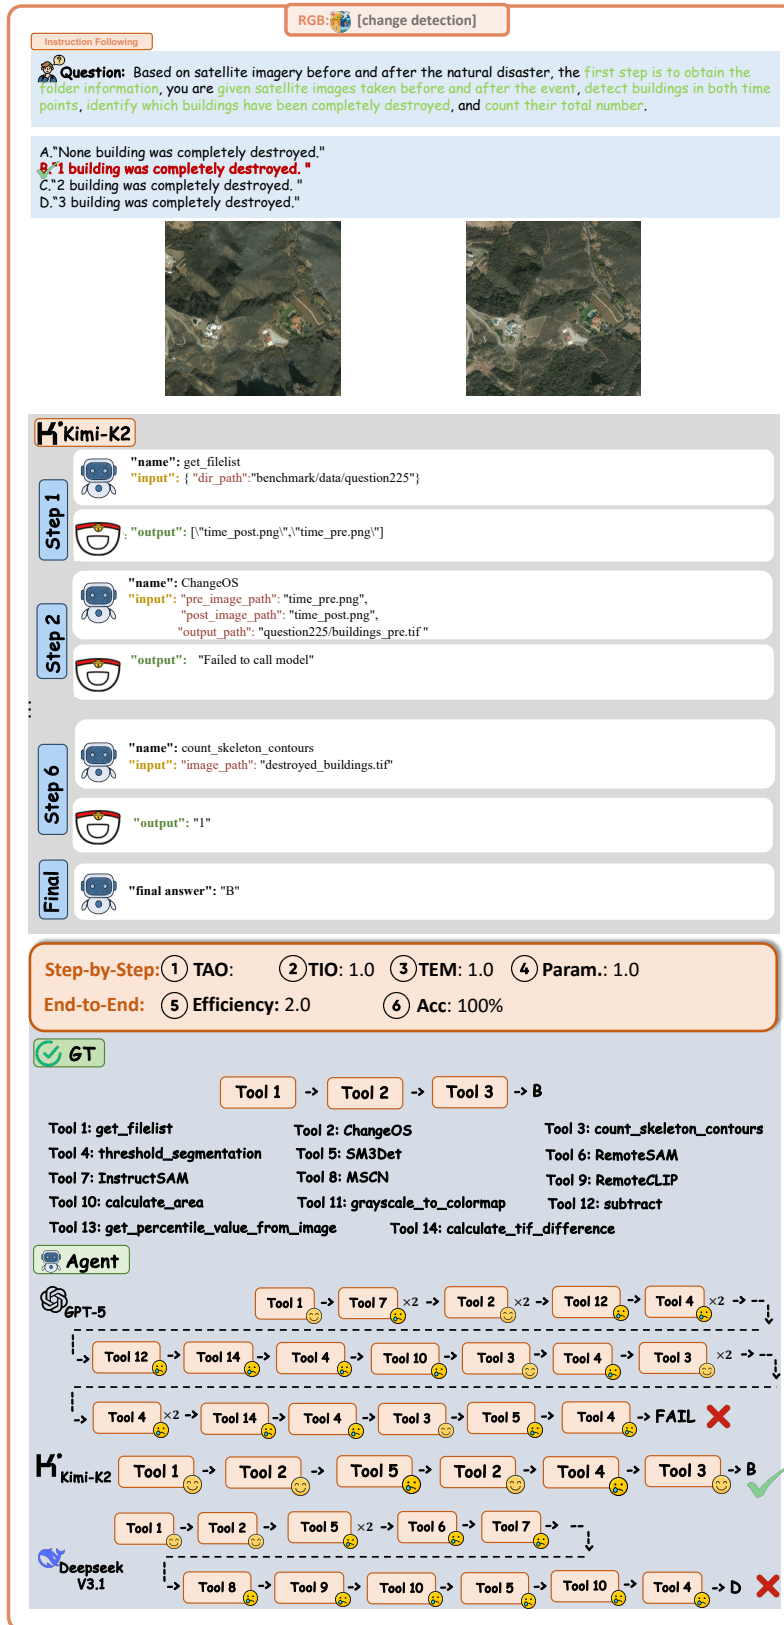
RGB: [change detection]

Instruction Following

Question: Based on satellite imagery before and after the natural disaster, the first step is to obtain the folder information, you are given satellite images taken before and after the event, detect buildings in both time points, identify which buildings have been completely destroyed, and count their total number.

A."None building was completely destroyed."
B."1 building was completely destroyed. "
C."2 building was completely destroyed. "
D."3 building was completely destroyed."

Kimi-K2

Step 1

"name": get_filelist
"input": { "dir_path":"benchmark/data/question225"}

"output": [\"time_post.png\",\"time_pre.png\"]

Step 2

"name": ChangeOS
"input": "pre_image_path": "time_pre.png",
"post_image_path": "time_post.png",
"output_path": "question225/buildings_pre.tif "

"output": "Failed to call model"

Step 6

"name": count_skeleton_contours
"input": "image_path": "destroyed_buildings.tif"

"output": "1"

Final

"final answer": "B"

Step-by-Step: 1 TAO: 2 TIO: 1.0 3 TEM: 1.0 4 Param.: 1.0
End-to-End: 5 Efficiency: 2.0 6 Acc: 100%

GT

Tool 1 -> Tool 2 -> Tool 3 -> B

Tool 1: get_filelist
Tool 2: ChangeOS
Tool 3: count_skeleton_contours
Tool 4: threshold_segmentation
Tool 5: SM3Det
Tool 6: RemoteSAM
Tool 7: InstructSAM
Tool 8: MSCN
Tool 9: RemoteCLIP
Tool 10: calculate_area
Tool 11: grayscale_to_colormap
Tool 12: subtract
Tool 13: get_percentile_value_from_image
Tool 14: calculate_tif_difference

Agent

GPT-5
Tool 1 -> Tool 7 ×2 -> Tool 2 ×2 -> Tool 12 -> Tool 4 ×2 -> --
Tool 12 -> Tool 14 -> Tool 4 -> Tool 10 -> Tool 3 -> Tool 4 -> Tool 3 ×2 -> --
Tool 4 ×2 -> Tool 14 -> Tool 4 -> Tool 3 -> Tool 5 -> Tool 4 -> FAIL

Kimi-K2
Tool 1 -> Tool 2 -> Tool 5 -> Tool 2 -> Tool 4 -> Tool 3 -> B

Deepseek V3.1
Tool 1 -> Tool 2 -> Tool 5 ×2 -> Tool 6 -> Tool 7 -> --
Tool 8 -> Tool 9 -> Tool 10 -> Tool 5 -> Tool 10 -> Tool 4 -> D